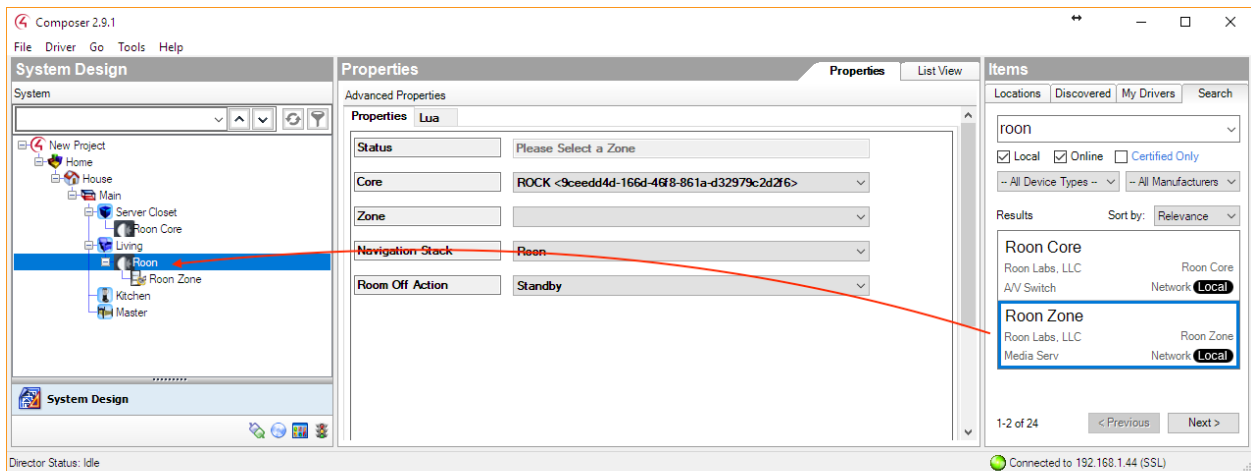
Composer 2.9.1

File Driver Go Tools Help

System Design

System

New Project
Home
House
Main
Server Closet
Roon Core
Living
Roon
Roon Zone
Kitchen
Master

System Design

Properties

Properties List View

Advanced Properties

Properties Lua

| | |
|---|---|
| Status | Please Select a Zone |
| Core | ROCK <9ceedd4d-166d-46f8-861a-d32979c2d2f6> |
| Zone | |
| Navigation Stack | Roon |
| Room Off Action | Standby |

Items

Locations Discovered My Drivers Search

roon

Local Online Certified Only

-- All Device Types -- -- All Manufacturers

Results Sort by: Relevance

Roon Core
Roon Labs, LLC Roon Core
A/V Switch Network Local

Roon Zone
Roon Labs, LLC Roon Zone
Media Serv Network Local

1-2 of 24 < Previous Next >

Director Status: Idle

Connected to 192.168.1.44 (SSL)